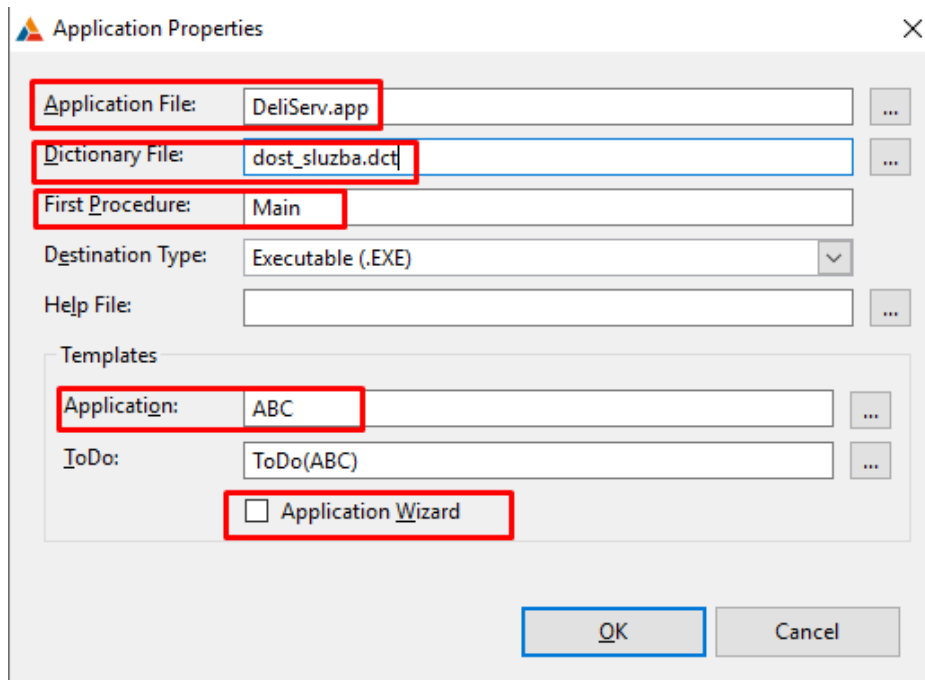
Application Properties

Application File: DeliServ.app ...

Dictionary File: dost_sluzba.dct ...

First Procedure: Main

Destination Type: Executable (.EXE)

Help File: ...

Templates

Application: ABC ...

ToDo: ToDo(ABC) ...

Application Wizard

OK

Cancel